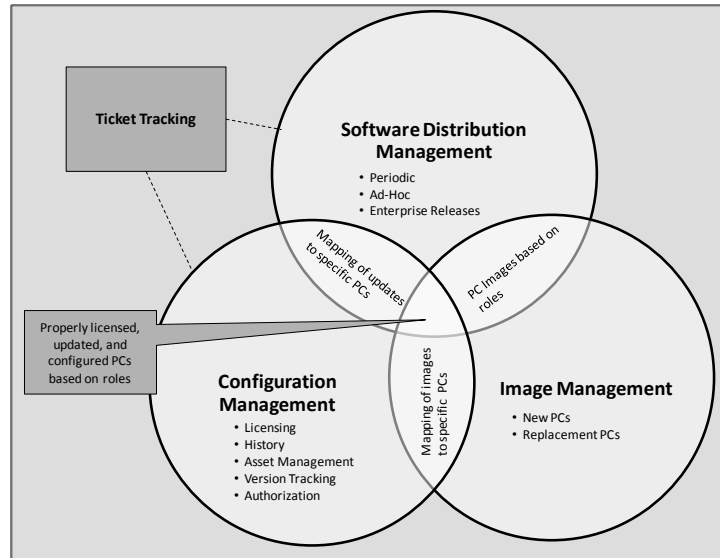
Ticket Tracking

Software Distribution Management

- Periodic
- Ad-Hoc
- Enterprise Releases

Mapping of updates to specific PCs

PC Images based on roles

Properly licensed, updated, and configured PCs based on roles

Configuration Management

- Licensing
- History
- Asset Management
- Version Tracking
- Authorization

Mapping of images to specific PCs

Image Management

- New PCs
- Replacement PCs